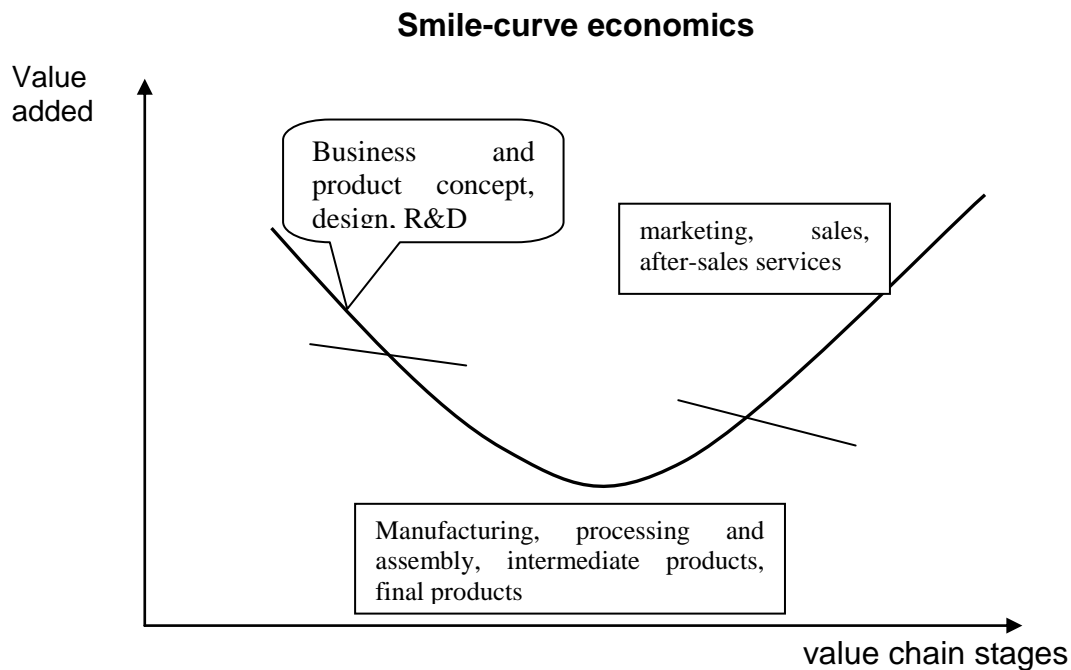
Smile-curve economics

Value added

Business and product concept, design. R&D

marketing, sales, after-sales services

Manufacturing, processing and assembly, intermediate products, final products

value chain stages